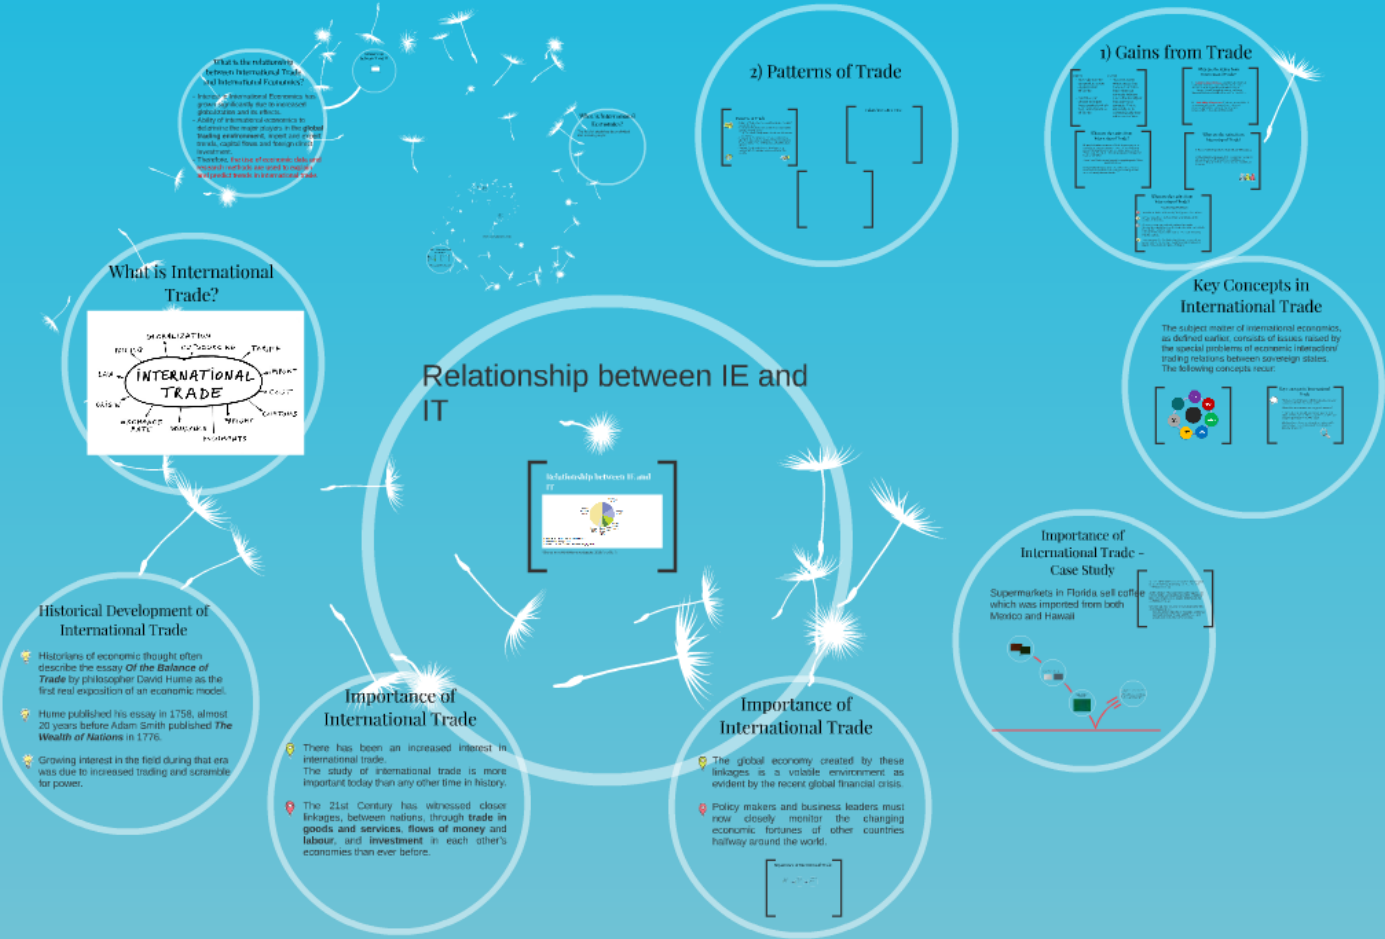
What is the relationship between International Trade and International Economics?

- Interest in International Economics has grown significantly due to increased globalisation and its effects.
- Ability of international economics to determine the major players in the global trading environment, import and export trends, capital flows and foreign direct investment.
- Therefore, focus of economic data and research methods are used to explain and predict trends in international trade.

2) Patterns of Trade

1) Gains from Trade

What is International Trade?

SPECIALIZATION
OUTSOURCING
TARIFF
IMPORT
COST
CUSTOMS
DUTIES
EXCHANGE RATE
VOLUMES
PRODUCTS
BRAIN
LAW
POLICY
INTERNATIONAL TRADE

Relationship between IE and IT

Relationship between IE and IT

Key Concepts in International Trade

The subject matter of international economics, as defined earlier, consists of issues raised by the special problems of economic interaction/ trading relations between sovereign states. The following concepts recur:

Importance of International Trade - Case Study

Supermarkets in Florida sell coffee which was imported from both Mexico and Hawaii

Historical Development of International Trade

Historians of economic thought often describe the essay Of the Balance of Trade by philosopher David Hume as the first real exposition of an economic model.

Hume published his essay in 1758, almost 20 years before Adam Smith published The Wealth of Nations in 1776.

Growing interest in the field during that era was due to increased trading and scramble for power.

Importance of International Trade

There has been an increased interest in international trade.
The study of international trade is more important today than any other time in history.

The 21st Century has witnessed closer linkages, between nations, through trade in goods and services, flows of money and labour, and investment in each other's economies than ever before.

Importance of International Trade

The global economy created by these linkages is a volatile environment as evident by the recent global financial crisis.

Policy makers and business leaders must now closely monitor the changing economic fortunes of other countries halfway around the world.